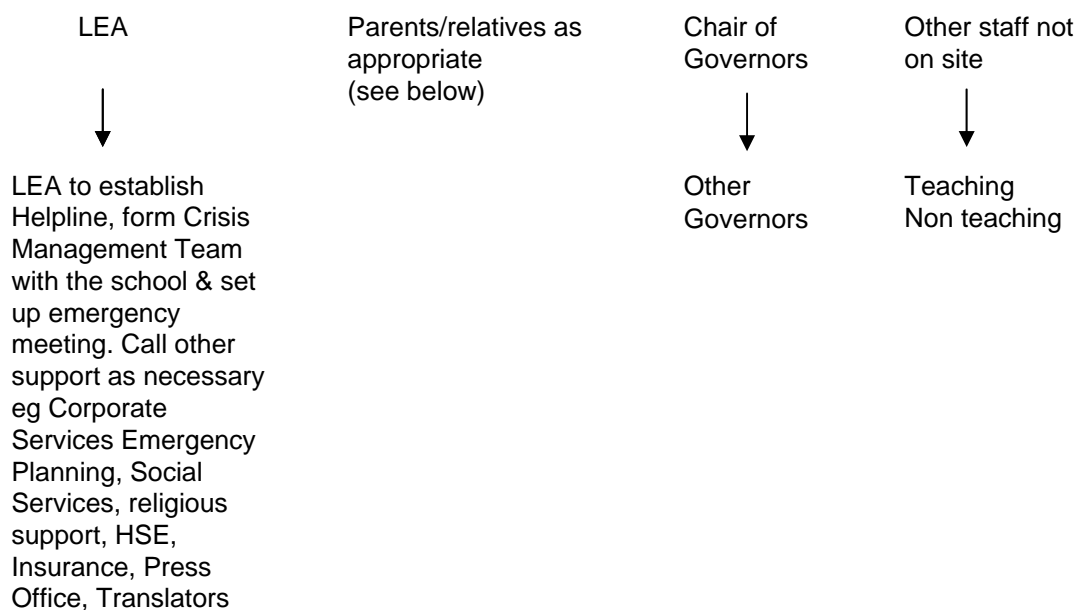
LEA

LEA to establish Helpline, form Crisis Management Team with the school & set up emergency meeting. Call other support as necessary eg Corporate Services Emergency Planning, Social Services, religious support, HSE, Insurance, Press Office, Translators

Parents/relatives as appropriate (see below)

Chair of Governors

Other Governors

Other staff not on site

Teaching
Non teaching